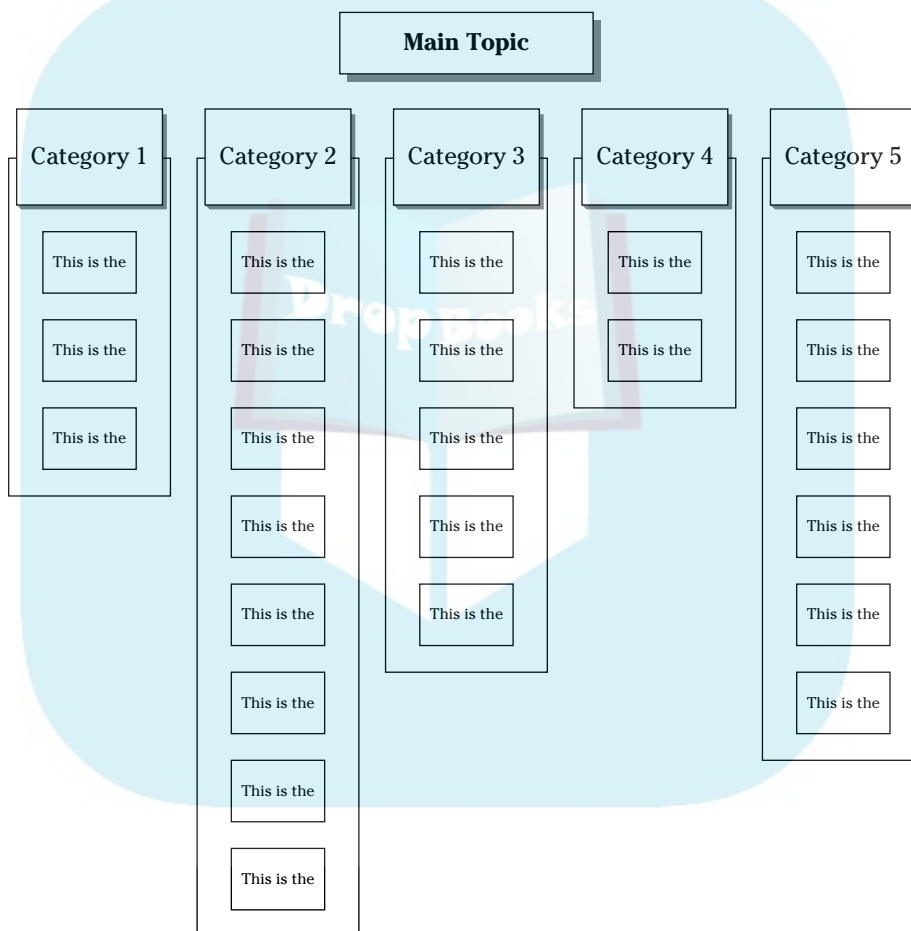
Main Topic

Category 1

This is the

This is the

This is the

Category 2

This is the

This is the

This is the

This is the

This is the

This is the

This is the

This is the

Category 3

This is the

This is the

This is the

This is the

This is the

Category 4

This is the

This is the

Category 5

This is the

This is the

This is the

This is the

This is the

This is the

DropBooks